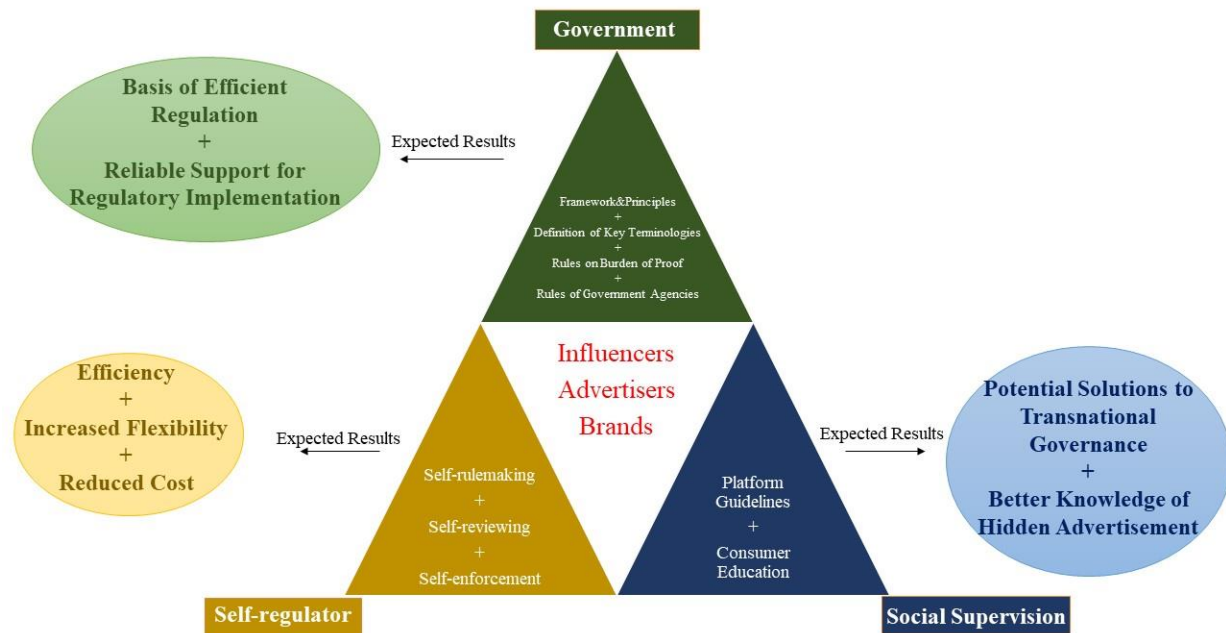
Government

Basis of Efficient Regulation
+
Reliable Support for Regulatory Implementation

Expected Results

Framework&Principles
+
Definition of Key Terminologies
+
Rules on Burden of Proof
+
Rules of Government Agencies

Influencers
Advertisers
Brands

Efficiency
+
Increased Flexibility
+
Reduced Cost

Expected Results

Self-rulemaking
+
Self-reviewing
+
Self-enforcement

Platform Guidelines
+
Consumer Education

Expected Results

Potential Solutions to Transnational Governance
+
Better Knowledge of Hidden Advertisement

Self-regulator

Social Supervision